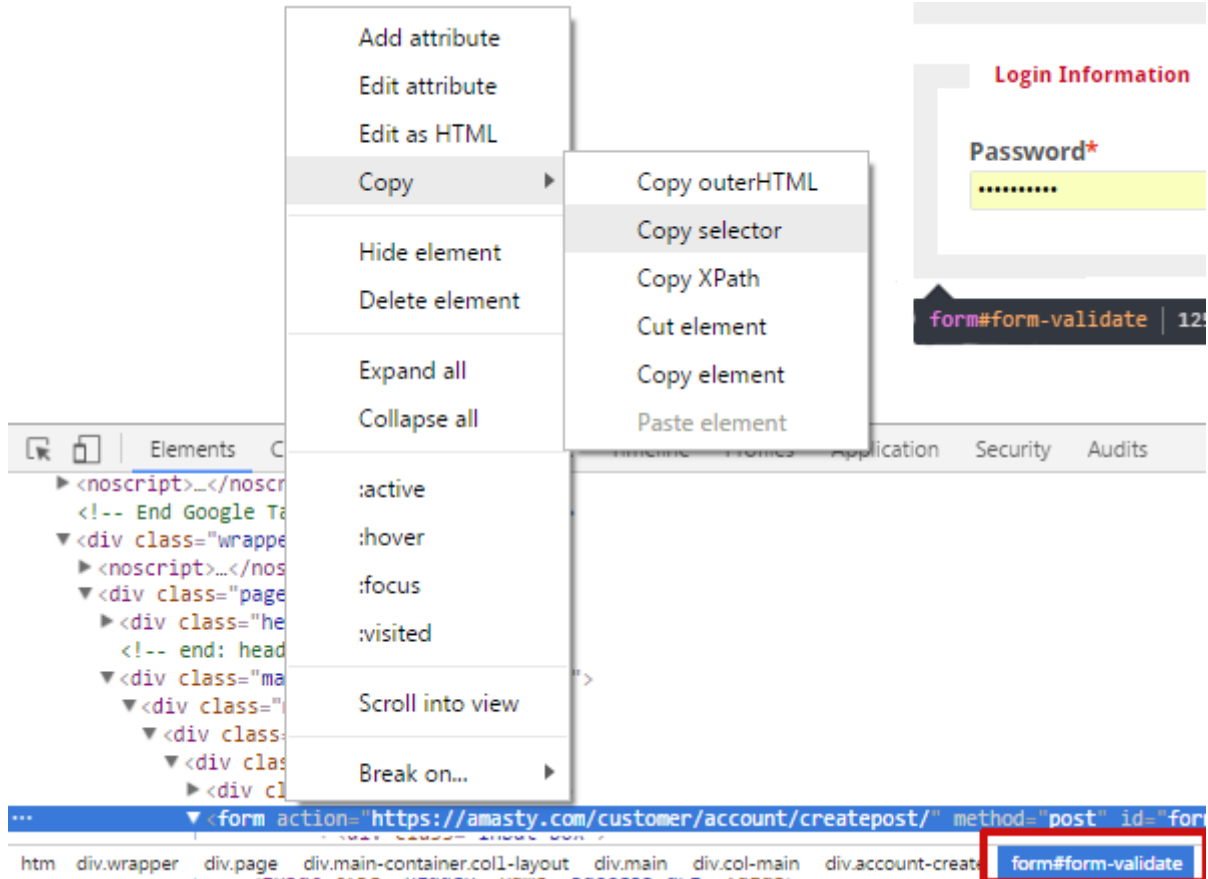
Add attribute
Edit attribute
Edit as HTML
Copy
Hide element
Delete element
Expand all
Collapse all
:active
:hover
:focus
:visited
Scroll into view
Break on...

Copy outerHTML
Copy selector
Copy XPath
Cut element
Copy element
Paste element

Login Information
Password*
••••••••••
form#form-validate | 125

Elements C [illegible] Application Security Audits

▶<noscript>…</noscr
<!-- End Google Ta
▼<div class="wrappe
▶<noscript>…</nos
▼<div class="page
▶<div class="he
<!-- end: head
▼<div class="ma ">
▼<div class="
▼<div class=
▼<div clas
▶<div cl
··· ▼<form action="https://amasty.com/customer/account/createpost/" method="post" id="for

htm div.wrapper div.page div.main-container.col1-layout div.main div.col-main div.account-create form#form-validate